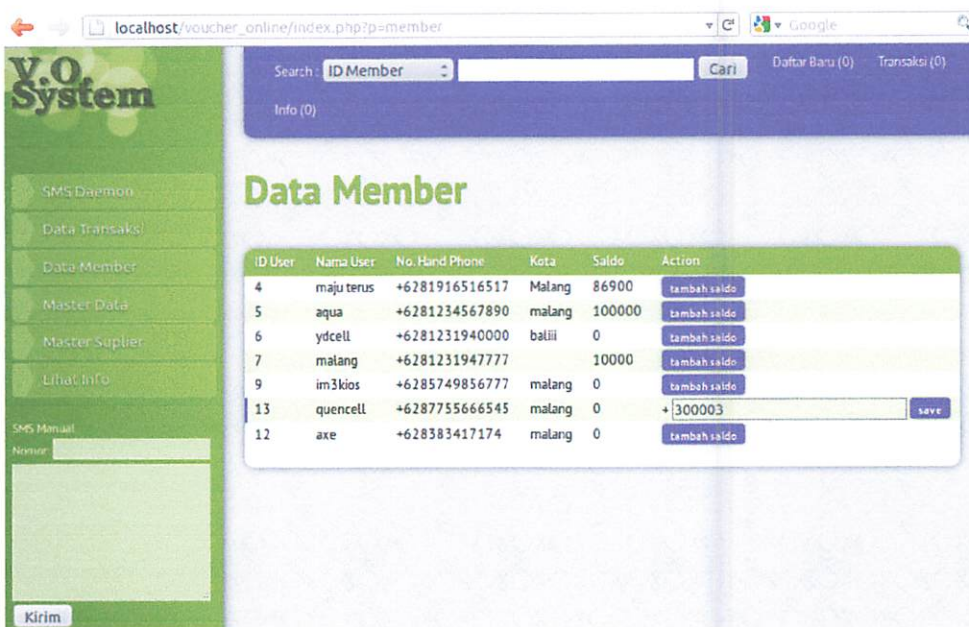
localhost/voucher_online/index.php?p=member

Google

V.O System

Search : ID Member Cari

Daftar Baru (0) Transaksi (0)

Info (0)

SMS Daemon

Data Transaksi

Data Member

Master Data

Master Suplier

Lihat Info

SMS Manual

Nomor

Kirim

Data Member

| ID User | Nama User | No. Hand Phone | Kota | Saldo | Action |
|---|---|---|---|---|---|
| 4 | maju terus | +6281916516517 | Malang | 86900 | tambah saldo |
| 5 | aqua | +6281234567890 | malang | 100000 | tambah saldo |
| 6 | ydcell | +6281231940000 | baliii | 0 | tambah saldo |
| 7 | malang | +6281231947777 | | 10000 | tambah saldo |
| 9 | im3kios | +6285749856777 | malang | 0 | tambah saldo |
| 13 | quencell | +6287755666545 | malang | 0 | + 300003 save |
| 12 | axe | +628383417174 | malang | 0 | tambah saldo |